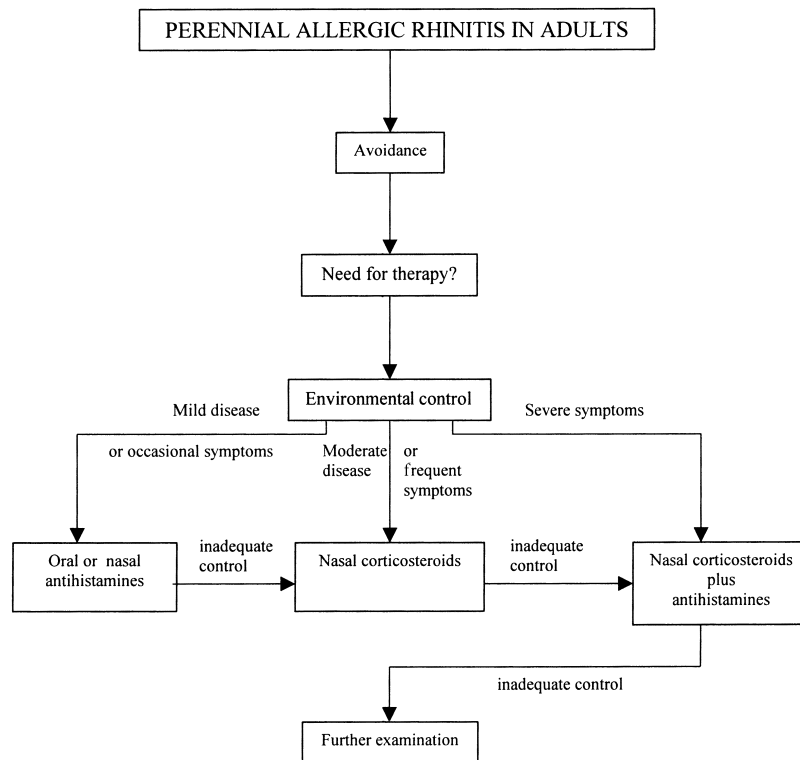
PERENNIAL ALLERGIC RHINITIS IN ADULTS

Avoidance

Need for therapy?

Environmental control

Mild disease

or occasional symptoms

Moderate disease

or frequent symptoms

Severe symptoms

Oral or nasal antihistamines

inadequate control

Nasal corticosteroids

inadequate control

Nasal corticosteroids plus antihistamines

inadequate control

Further examination